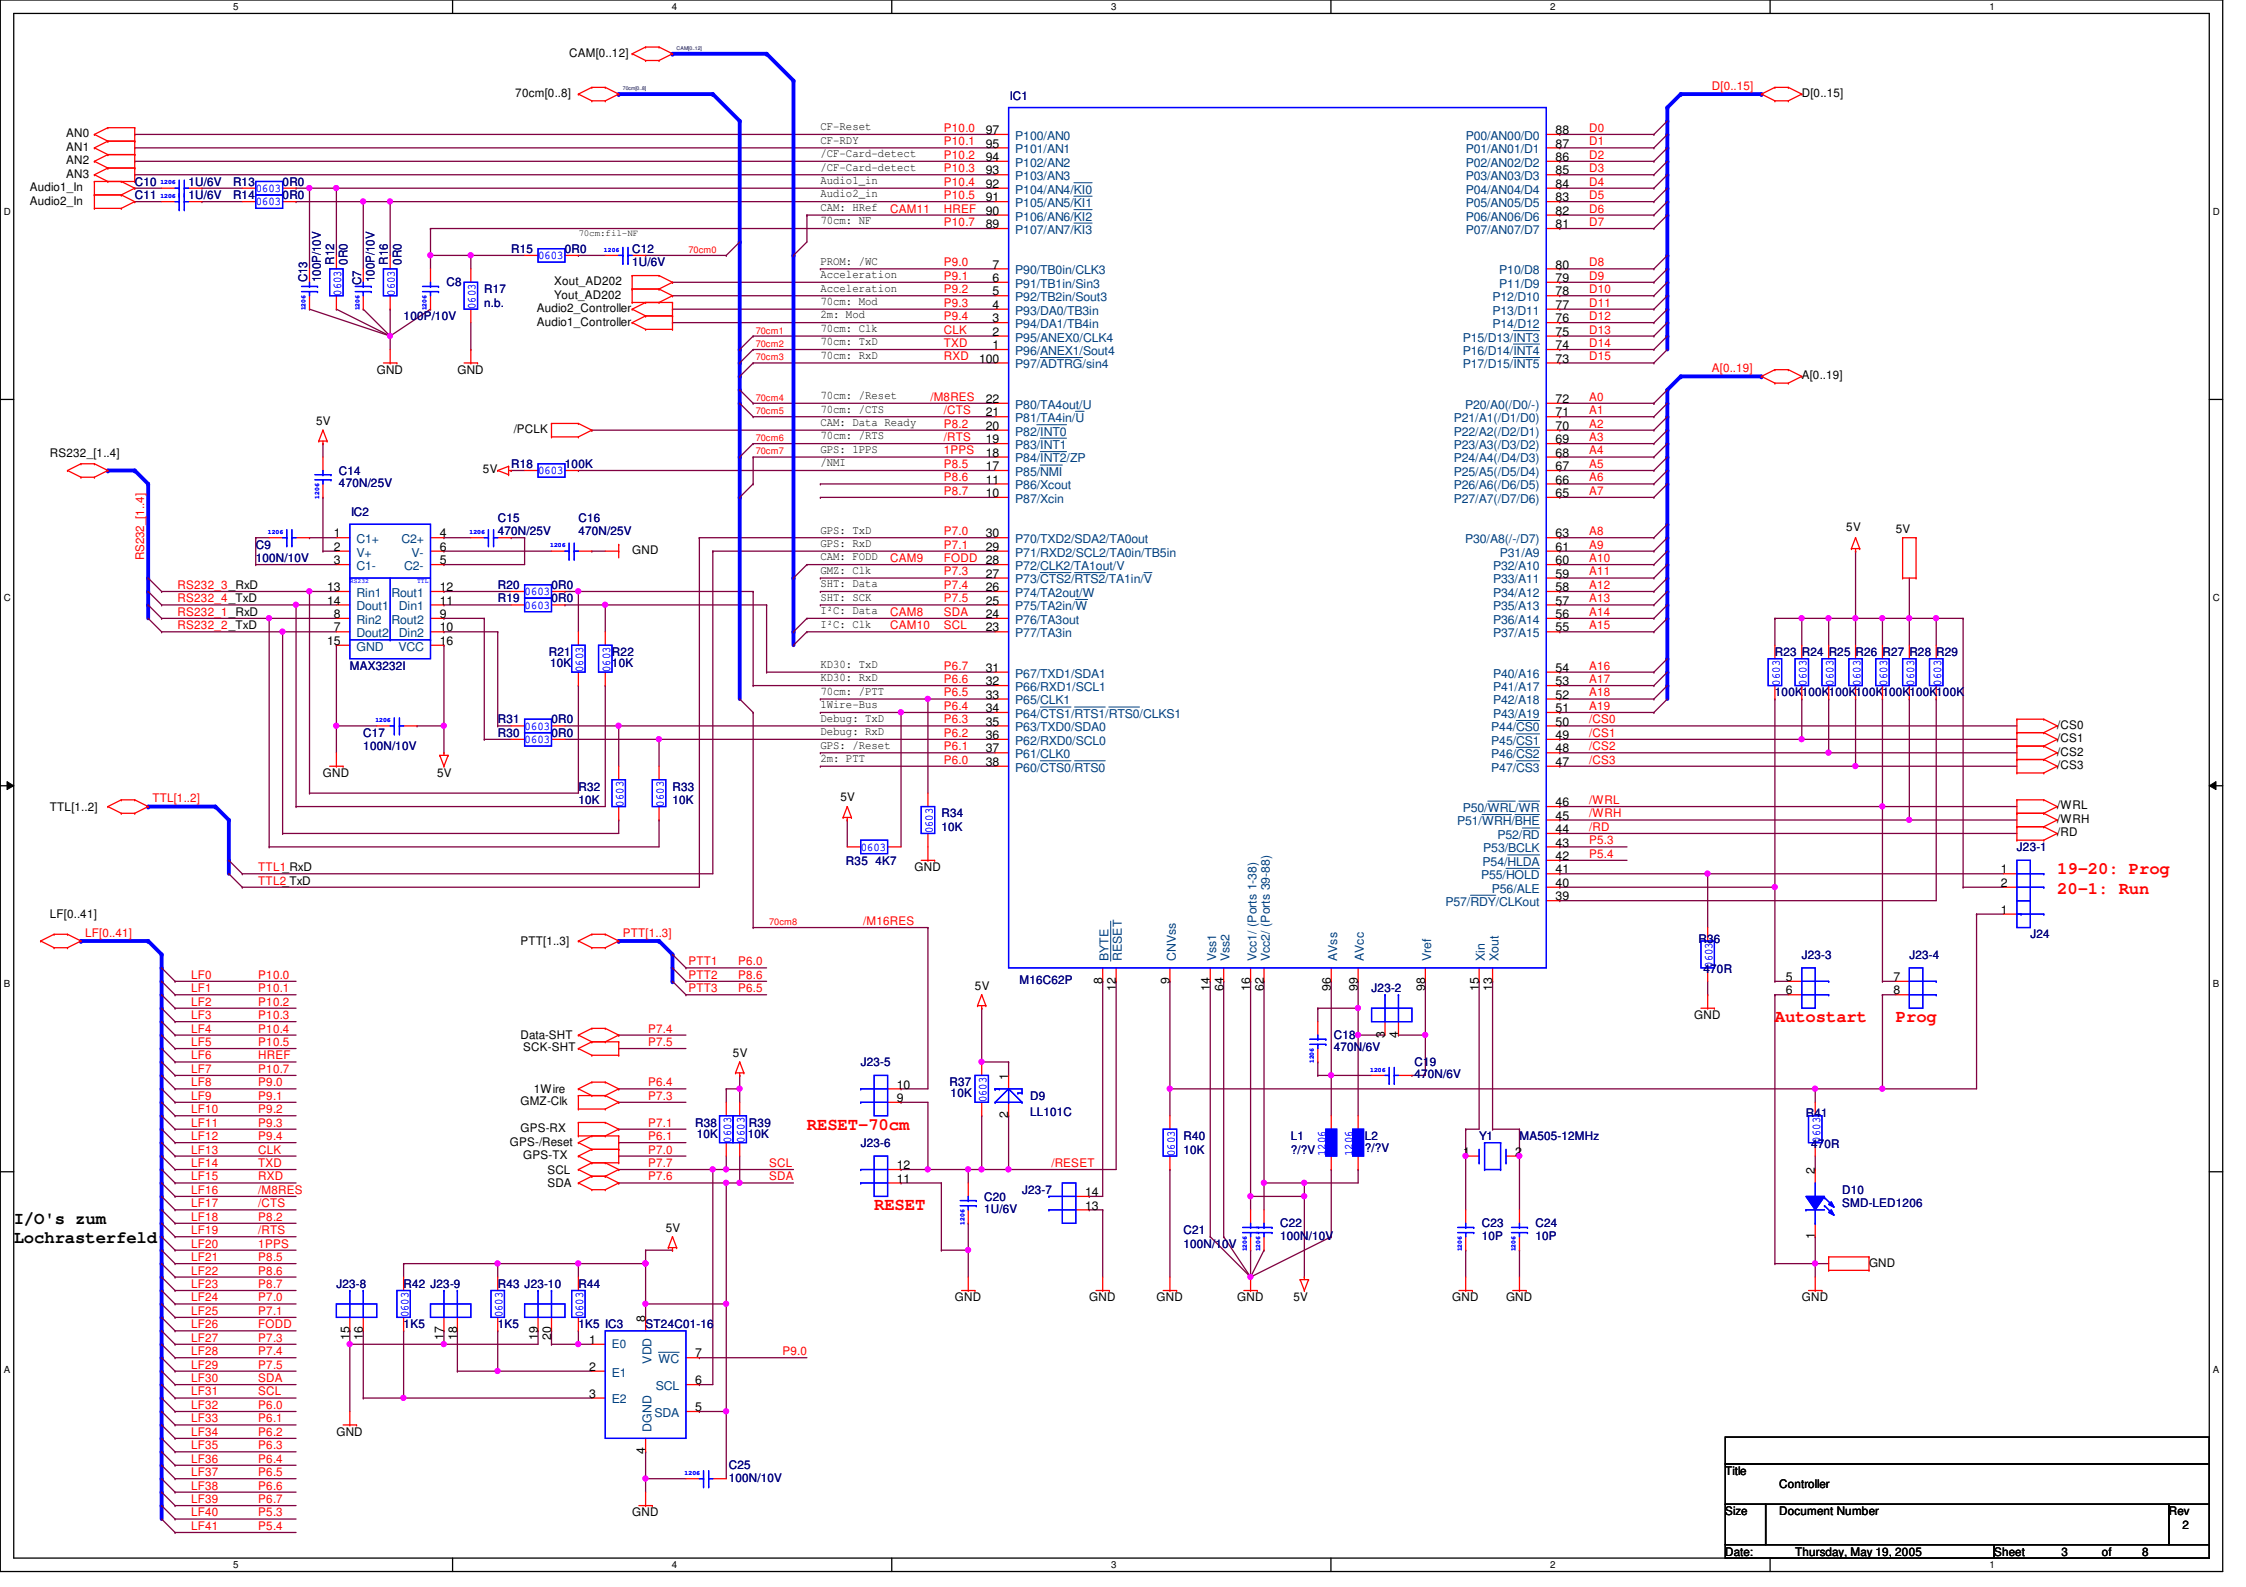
5 4 3 2 1

CAM[0..12]
70cm[0..8]

IC1

AN0
AN1
AN2
AN3
Audio1_In
Audio2_In

C10 1U/6V R13 0R0
C11 1U/6V R14 0R0

CF-Reset P10.0 97
CF-RDY P10.1 95
/CF-Card-detect P10.2 94
/CF-Card-detect P10.3 93
Audio1_in P10.4 92
Audio2_in P10.5 91
CAM: HRef CAM11 HREF 90
70cm: NF P10.7 89

P100/AN0
P101/AN1
P102/AN2
P103/AN3
P104/AN4/KI0
P105/AN5/KI1
P106/AN6/KI2
P107/AN7/KI3

R15 0R0 C12 1U/6V 70cm0
70cm:fil-NF

C13 100P/10V R12 0R0 C7 100P/10V R16 0R0
C8 100P/10V R17 n.b.
GND GND

Xout_AD202
Yout_AD202
Audio2_Controller
Audio1_Controller

PROM: /WC P9.0 7
Acceleration P9.1 6
Acceleration P9.2 5
70cm: Mod P9.3 4
2m: Mod P9.4 3
70cm1 70cm: Clk CLK 2
70cm2 70cm: TxD TXD 1
70cm3 70cm: RxD RXD 100

P90/TB0in/CLK3
P91/TB1in/Sin3
P92/TB2in/Sout3
P93/DA0/TB3in
P94/DA1/TB4in
P95/ANEX0/CLK4
P96/ANEX1/Sout4
P97/ADTRG/sin4

70cm4 70cm: /Reset /M8RES 22
70cm5 70cm: /CTS /CTS 21
CAM: Data Ready P8.2 20
70cm6 70cm: /RTS /RTS 19
70cm7 GPS: 1PPS 1PPS 18
/NMI P8.5 17
P8.6 11
P8.7 10

P80/TA4out/U
P81/TA4in/U
P82/INT0
P83/INT1
P84/INT2/ZP
P85/NMI
P86/Xcout
P87/Xcin

/PCLK
5V R18 100K
5V
RS232_[1..4]
C14 470N/25V
IC2
C9 100N/10V
C1+ C2+ V+ V- C1- C2-
C15 470N/25V C16 470N/25V GND
RS232_[1..4]
RS232_3 RxD 13
RS232_4 TxD 14
RS232_1 RxD 8
RS232_2 TxD 7
Rin1 Rout1 Dout1 Din1 Rin2 Rout2 Dout2 Din2 GND VCC
MAX3232I
R20 0R0
R19 0R0
R21 10K R22 10K
C17 100N/10V
GND 5V
R31 0R0
R30 0R0
R32 10K R33 10K
TTL[1..2] TTL[1..2]
TTL1 RxD
TTL2 TxD

GPS: TxD P7.0 30
GPS: RxD P7.1 29
CAM: FODD CAM9 FODD 28
GMZ: Clk P7.3 27
SHT: Data P7.4 26
SHT: SCK P7.5 25
I²C: Data CAM8 SDA 24
I²C: Clk CAM10 SCL 23

P70/TXD2/SDA2/TA0out
P71/RXD2/SCL2/TA0in/TB5in
P72/CLK2/TA1out/V
P73/CTS2/RTS2/TA1in/V
P74/TA2out/W
P75/TA2in/W
P76/TA3out
P77/TA3in

KD30: TxD P6.7 31
KD30: RxD P6.6 32
70cm: /PTT P6.5 33
1Wire-Bus P6.4 34
Debug: TxD P6.3 35
Debug: RxD P6.2 36
GPS: /Reset P6.1 37
2m: PTT P6.0 38

P67/TXD1/SDA1
P66/RXD1/SCL1
P65/CLK1
P64/CTS1/RTS1/RTS0/CLKS1
P63/TXD0/SDA0
P62/RXD0/SCL0
P61/CLK0
P60/CTS0/RTS0

5V R35 4K7 R34 10K GND

D[0..15] D[0..15]
P00/AN00/D0 88 D0
P01/AN01/D1 87 D1
P02/AN02/D2 86 D2
P03/AN03/D3 85 D3
P04/AN04/D4 84 D4
P05/AN05/D5 83 D5
P06/AN06/D6 82 D6
P07/AN07/D7 81 D7
P10/D8 80 D8
P11/D9 79 D9
P12/D10 78 D10
P13/D11 77 D11
P14/D12 76 D12
P15/D13/INT3 75 D13
P16/D14/INT4 74 D14
P17/D15/INT5 73 D15

A[0..19] A[0..19]
P20/A0(/D0/-) 72 A0
P21/A1(/D1/D0) 71 A1
P22/A2(/D2/D1) 70 A2
P23/A3(/D3/D2) 69 A3
P24/A4(/D4/D3) 68 A4
P25/A5(/D5/D4) 67 A5
P26/A6(/D6/D5) 66 A6
P27/A7(/D7/D6) 65 A7
P30/A8(/-/D7) 63 A8
P31/A9 61 A9
P32/A10 60 A10
P33/A11 59 A11
P34/A12 58 A12
P35/A13 57 A13
P36/A14 56 A14
P37/A15 55 A15
P40/A16 54 A16
P41/A17 53 A17
P42/A18 52 A18
P43/A19 51 A19
P44/CS0 50 /CS0
P45/CS1 49 /CS1
P46/CS2 48 /CS2
P47/CS3 47 /CS3
P50/WRL/WR 46 /WRL
P51/WRH/BHE 45 /WRH
P52/RD 44 /RD
P53/BCLK 43 P5.3
P54/HLDA 42 P5.4
P55/HOLD 41
P56/ALE 40
P57/RDY/CLKout 39

5V 5V
R23 R24 R25 R26 R27 R28 R29
100K 100K 100K 100K 100K 100K 100K
/CS0 /CS1 /CS2 /CS3
/WRL /WRH /RD
J23-1
19-20: Prog
20-1: Run
J24

BYTE RESET CNVss Vss1 Vss2 Vcc1/ (Ports 1-38) Vcc2/ (Ports 39-88) AVss AVcc Vref Xin Xout
M16C62P
8 12 9 14 64 16 62 96 99 98 15 13

R36 470R GND
J23-3 J23-4
Autostart Prog

LF[0..41]
LF[0..41]
LF0 P10.0
LF1 P10.1
LF2 P10.2
LF3 P10.3
LF4 P10.4
LF5 P10.5
LF6 HREF
LF7 P10.7
LF8 P9.0
LF9 P9.1
LF10 P9.2
LF11 P9.3
LF12 P9.4
LF13 CLK
LF14 TXD
LF15 RXD
LF16 /M8RES
LF17 /CTS
LF18 P8.2
LF19 /RTS
LF20 1PPS
LF21 P8.5
LF22 P8.6
LF23 P8.7
LF24 P7.0
LF25 P7.1
LF26 FODD
LF27 P7.3
LF28 P7.4
LF29 P7.5
LF30 SDA
LF31 SCL
LF32 P6.0
LF33 P6.1
LF34 P6.2
LF35 P6.3
LF36 P6.4
LF37 P6.5
LF38 P6.6
LF39 P6.7
LF40 P5.3
LF41 P5.4

I/O's zum Lochrasterfeld

70cm8 /M16RES
PTT[1..3] PTT[1..3]
PTT1 P6.0
PTT2 P8.6
PTT3 P6.5

Data-SHT P7.4
SCK-SHT P7.5
1Wire P6.4
GMZ-Clk P7.3
GPS-RX P7.1
GPS-/Reset P6.1
GPS-TX P7.0
SCL P7.7
SDA P7.6
5V
R38 10K R39 10K
SCL SDA

J23-5 10 9
RESET-70cm
J23-6 12 11
RESET
5V R37 10K D9 LL101C
C20 1U/6V
J23-7 14 13
/RESET
GND GND GND GND 5V GND GND GND
J23-2
C18 470N/6V
C19 470N/6V
R40 10K
L1 ?/?V L2 ?/?V
C21 100N/10V C22 100N/10V
Y1 MA505-12MHz
C23 10P C24 10P
R41 470R
D10 SMD-LED1206
GND

5V
J23-8 R42 J23-9 R43 J23-10 R44
15 16 1K5 17 18 1K5 19 20 1K5
IC3 ST24C01-16
E0 E1 E2 VDD WC SCL SDA DGND
P9.0
GND
C25 100N/10V
GND

Title
Controller
Size Document Number Rev
2
Date: Thursday, May 19, 2005 Sheet 3 of 8